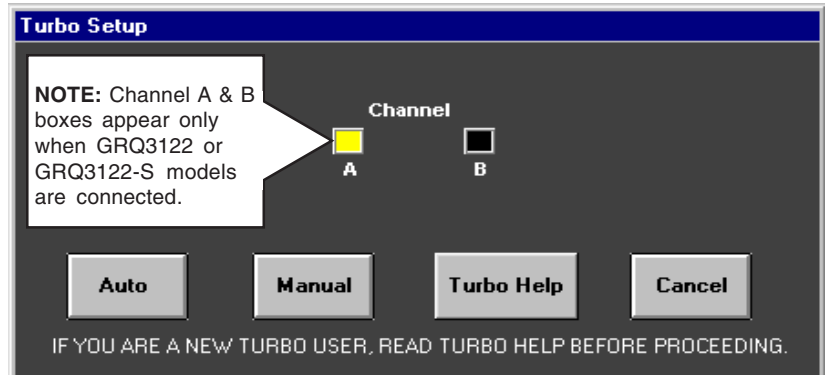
Turbo Setup

**NOTE:** Channel A & B boxes appear only when GRQ3122 or GRQ3122-S models are connected.

Channel

A

B

Auto

Manual

Turbo Help

Cancel

IF YOU ARE A NEW TURBO USER, READ TURBO HELP BEFORE PROCEEDING.